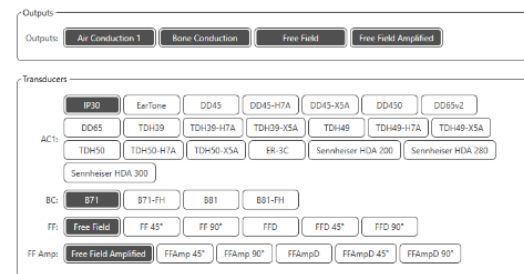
Outputs

Outputs: Air Conduction 1 | Bone Conduction | Free Field | Free Field Amplified

Transducers

AC1: IP30 | EarTone | DD45 | DD45-H7A | DD45-X5A | DD450 | DD65v2 | DD65 | TDH39 | TDH39-H7A | TDH39-X5A | TDH49 | TDH49-H7A | TDH49-X5A | TDH50 | TDH50-H7A | TDH50-X5A | ER-3C | Sennheiser HDA 200 | Sennheiser HDA 280 | Sennheiser HDA 300

BC: B71 | B71-FH | B81 | B81-FH

FF: Free Field | FF 45° | FF 90° | FFD | FFD 45° | FFD 90°

FF Amp: Free Field Amplified | FFAmp 45° | FFAmp 90° | FFAmpD | FFAmpD 45° | FFAmpD 90°